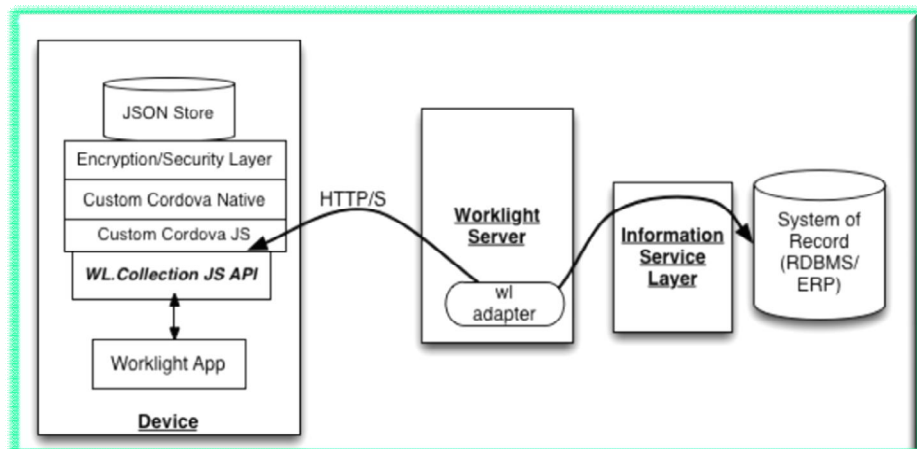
JSON Store

Encryption/Security Layer

Custom Cordova Native

Custom Cordova JS

WL.Collection JS API

Worklight App

Device

HTTP/S

Worklight Server

wl adapter

Information Service Layer

System of Record (RDBMS/ ERP)